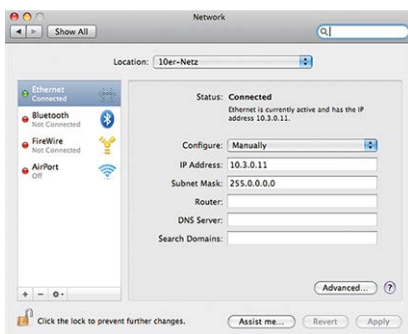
Network

Show All

Location: 10er-Netz

Ethernet
Connected

Bluetooth
Not Connected

FireWire
Not Connected

AirPort
Off

Status: Connected

Ethernet is currently active and has the IP address 10.3.0.11.

Configure: Manually

IP Address: 10.3.0.11

Subnet Mask: 255.0.0.0

Router:

DNS Server:

Search Domains:

Advanced...

?

+ − ⚙

Click the lock to prevent further changes.

Assist me...

Revert

Apply